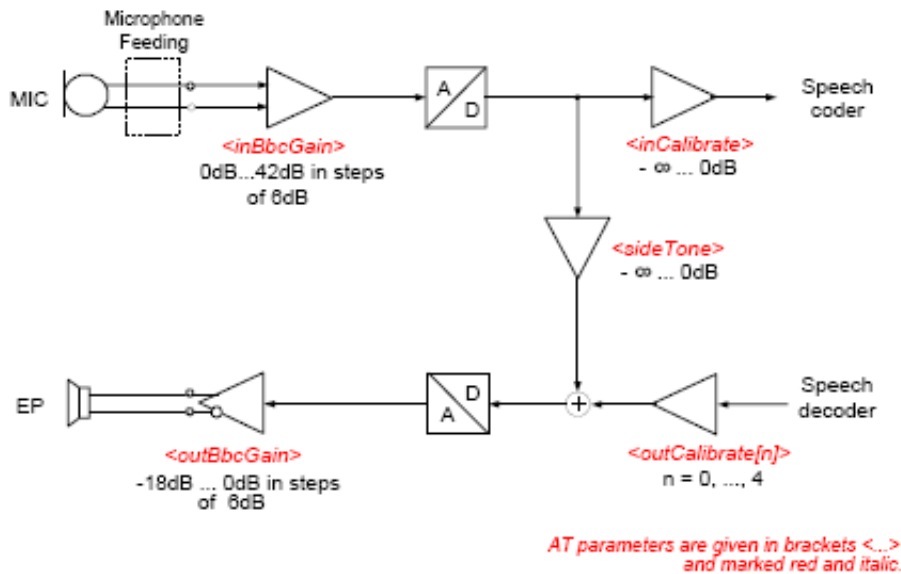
Microphone Feeding

MIC

A

D

Speech coder

<inBbcGain>
0dB...42dB in steps of 6dB

<inCalibrate>
- ∞ ... 0dB

<sideTone>
- ∞ ... 0dB

EP

D

A

+

Speech decoder

<outBbcGain>
-18dB ... 0dB in steps of 6dB

<outCalibrate[n]>
n = 0, ..., 4

AT parameters are given in brackets <...> and marked red and italic.